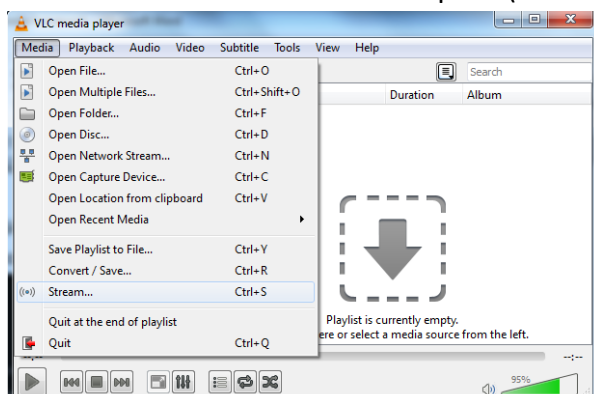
VLC media player

Media Playback Audio Video Subtitle Tools View Help

Open File... Ctrl+O
Open Multiple Files... Ctrl+Shift+O
Open Folder... Ctrl+F
Open Disc... Ctrl+D
Open Network Stream... Ctrl+N
Open Capture Device... Ctrl+C
Open Location from clipboard Ctrl+V
Open Recent Media
Save Playlist to File... Ctrl+Y
Convert / Save... Ctrl+R
Stream... Ctrl+S
Quit at the end of playlist
Quit Ctrl+Q

Search
Duration Album

Playlist is currently empty.
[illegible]ere or select a media source from the left.

--:--
95%